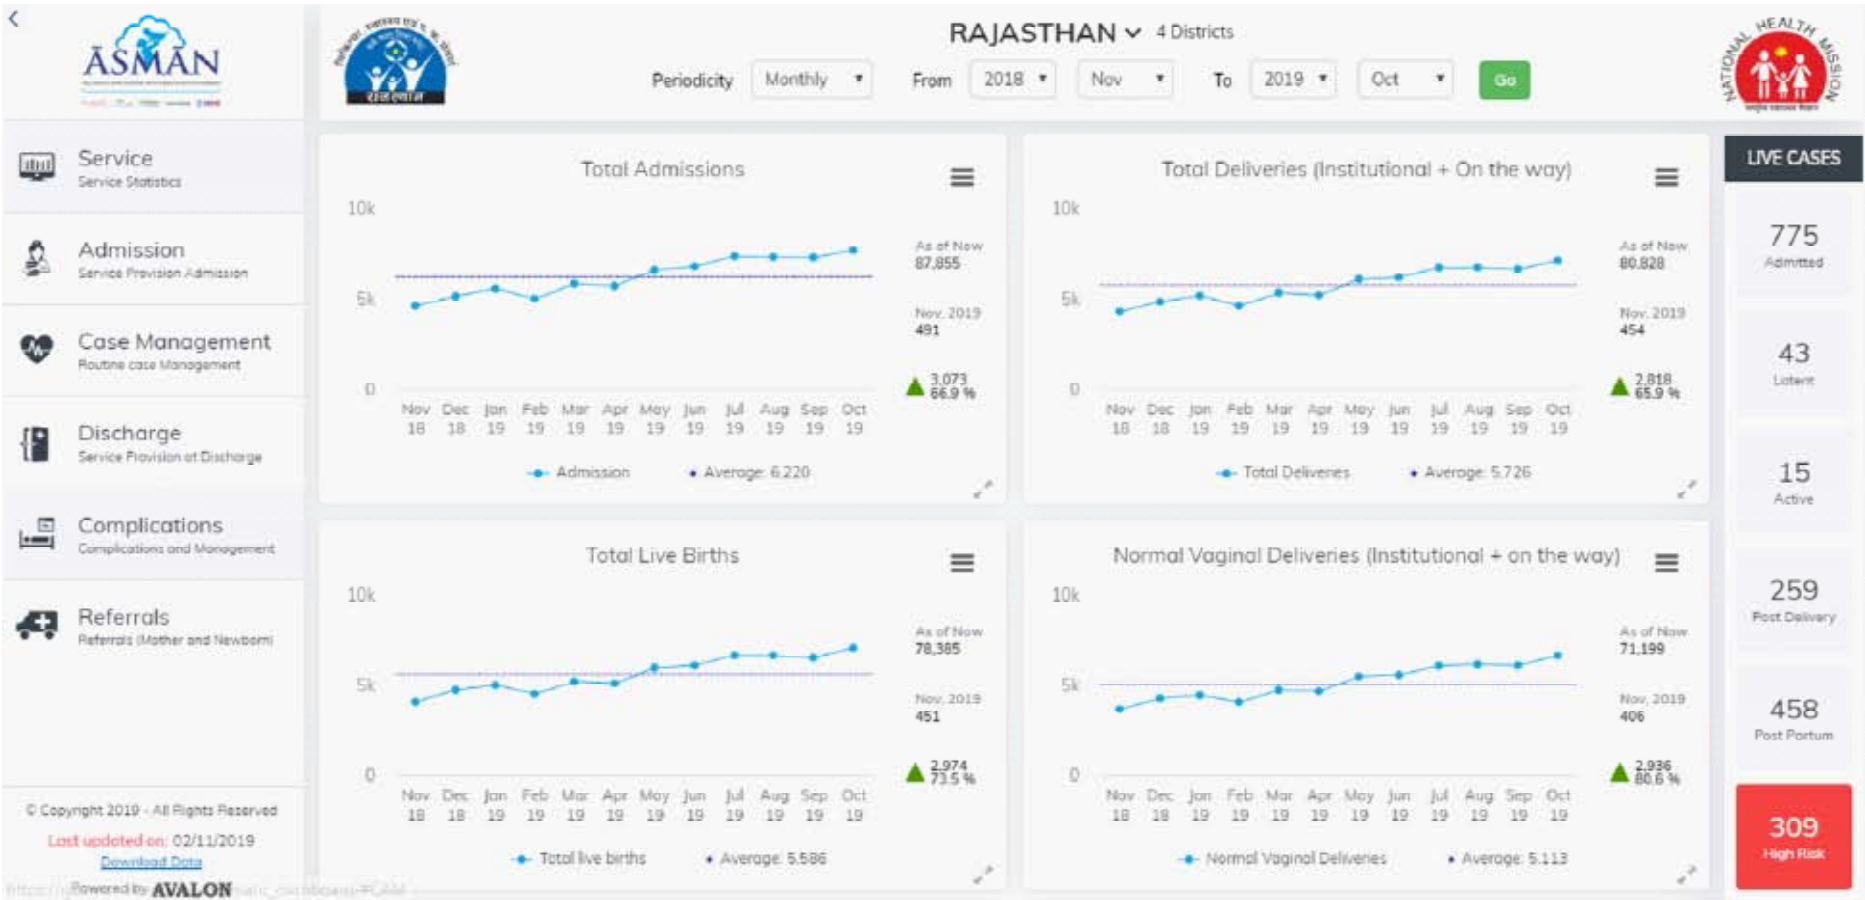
ASMAN

राजस्थान

RAJASTHAN 4 Districts

Periodicity Monthly From 2018 Nov To 2019 Oct Go

NATIONAL HEALTH MISSION

Service
Service Statistics

Admission
Service Provision Admission

Case Management
Routine case Management

Discharge
Service Provision at Discharge

Complications
Complications and Management

Referrals
Referrals (Mother and Newborn)

© Copyright 2019 - All Rights Reserved
Last updated on: 02/11/2019
Download Data
Powered by AVALON

Total Admissions

10k
5k
0
Nov 18 Dec 18 Jan 19 Feb 19 Mar 19 Apr 19 May 19 Jun 19 Jul 19 Aug 19 Sep 19 Oct 19

As of Now 87,855
Nov, 2019 491
3,073 66.9 %

Admission Average: 6,220

Total Deliveries (Institutional + On the way)

10k
5k
0
Nov 18 Dec 18 Jan 19 Feb 19 Mar 19 Apr 19 May 19 Jun 19 Jul 19 Aug 19 Sep 19 Oct 19

As of Now 80,828
Nov, 2019 454
2,818 65.9 %

Total Deliveries Average: 5,726

Total Live Births

10k
5k
0
Nov 18 Dec 18 Jan 19 Feb 19 Mar 19 Apr 19 May 19 Jun 19 Jul 19 Aug 19 Sep 19 Oct 19

As of Now 78,385
Nov, 2019 451
2,974 73.5 %

Total live births Average: 5,586

Normal Vaginal Deliveries (Institutional + on the way)

10k
5k
0
Nov 18 Dec 18 Jan 19 Feb 19 Mar 19 Apr 19 May 19 Jun 19 Jul 19 Aug 19 Sep 19 Oct 19

As of Now 71,199
Nov, 2019 406
2,936 80.6 %

Normal Vaginal Deliveries Average: 5,113

LIVE CASES

775 Admitted

43 Latent

15 Active

259 Post Delivery

458 Post Partum

309 High Risk